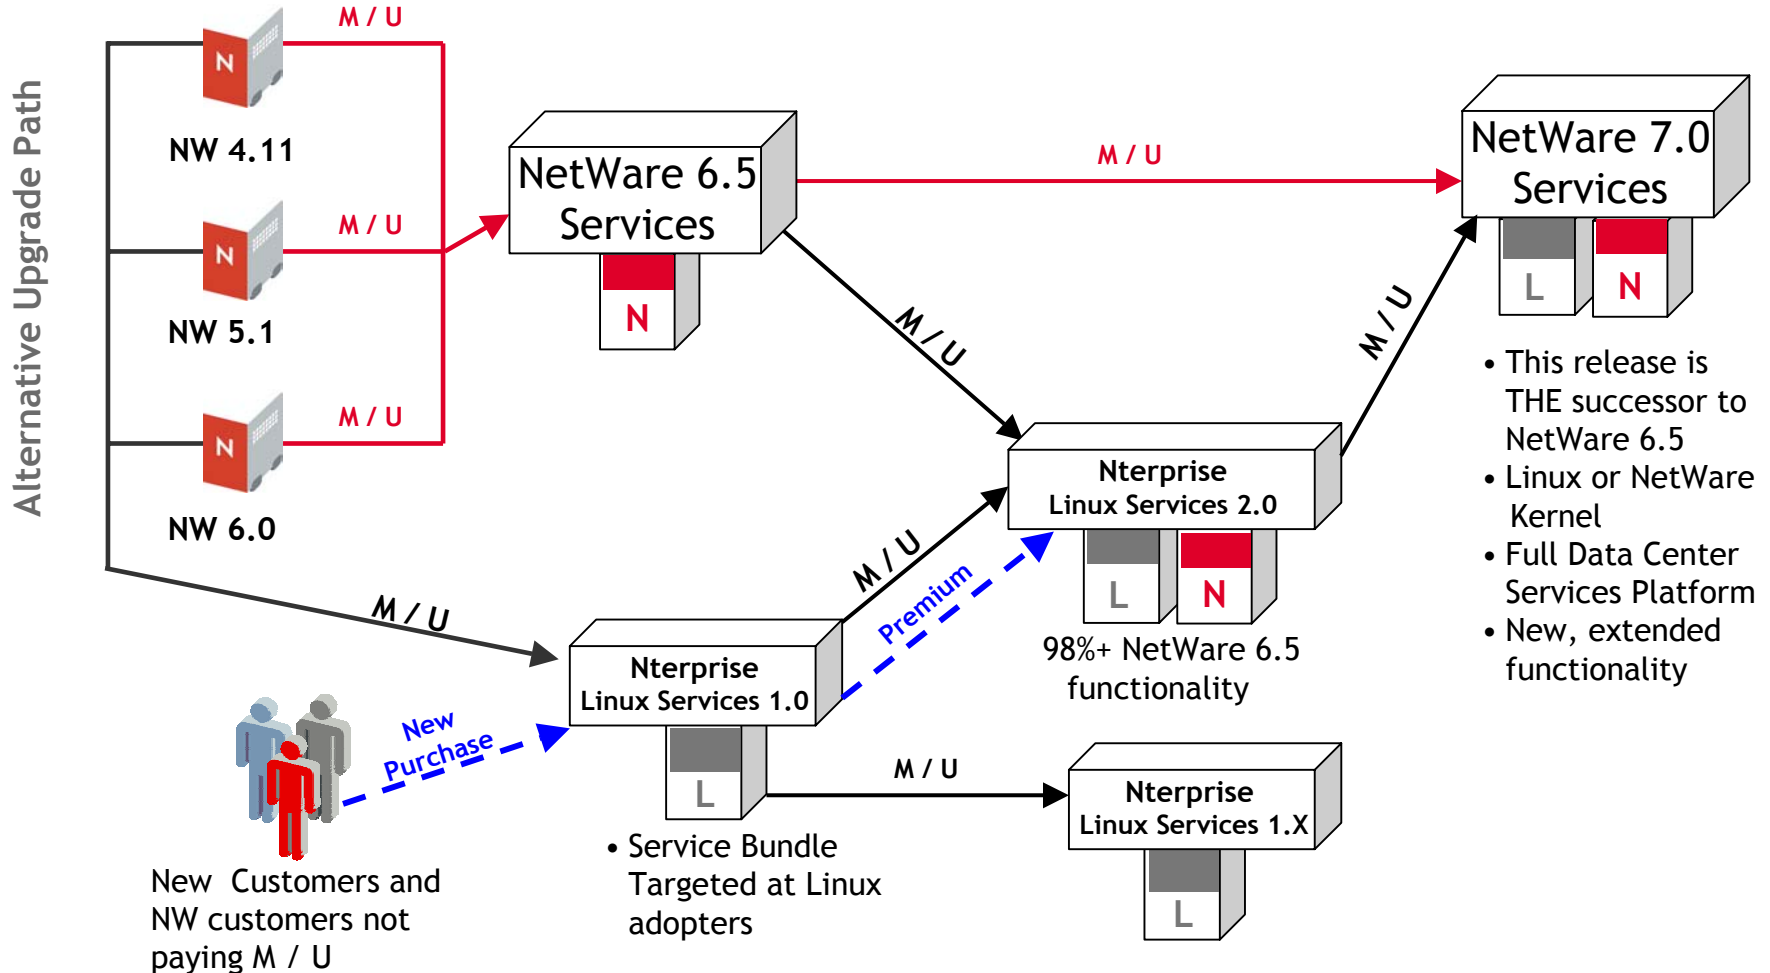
Alternative Upgrade Path

N
M / U
NW 4.11

N
M / U
NW 5.1

N
M / U
NW 6.0

NetWare 6.5 Services
N

M / U

NetWare 7.0 Services
L
N

M / U

M / U

• This release is THE successor to NetWare 6.5
• Linux or NetWare Kernel
• Full Data Center Services Platform
• New, extended functionality

Nterprise Linux Services 2.0
L
N
98%+ NetWare 6.5 functionality

M / U
M / U
Premium

Nterprise Linux Services 1.0
L
• Service Bundle Targeted at Linux adopters

New Purchase

New Customers and NW customers not paying M / U

M / U

Nterprise Linux Services 1.X
L